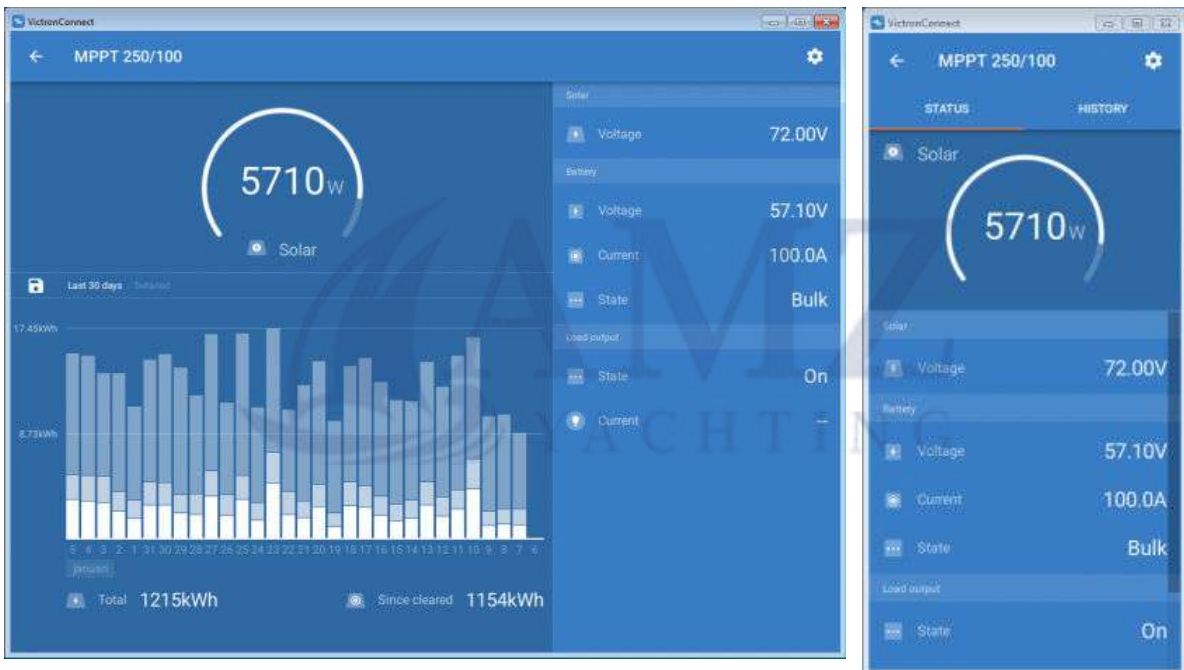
VictronConnect

MPPT 250/100

5710W

Solar

Last 30 days Detailed

17.45kWh

8.73kWh

5 4 3 2 1 31 30 29 28 27 26 25 24 23 22 21 20 19 18 17 16 15 14 13 12 11 10 9 8 7 6

January

Total 1215kWh

Since cleared 1154kWh

Solar

Voltage 72.00V

Battery

Voltage 57.10V

Current 100.0A

State Bulk

Load output

State On

Current --

AMZ YACHTING

VictronConnect

MPPT 250/100

STATUS

HISTORY

Solar

5710W

Solar

Voltage 72.00V

Battery

Voltage 57.10V

Current 100.0A

State Bulk

Load output

State On